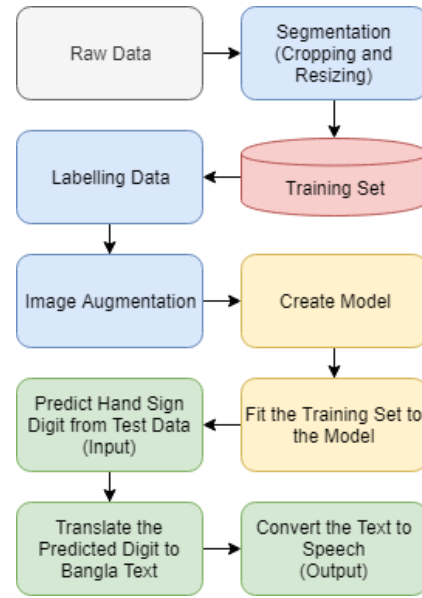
Raw Data

Segmentation (Cropping and Resizing)

Training Set

Labelling Data

Image Augmentation

Create Model

Fit the Training Set to the Model

Predict Hand Sign Digit from Test Data (Input)

Translate the Predicted Digit to Bangla Text

Convert the Text to Speech (Output)